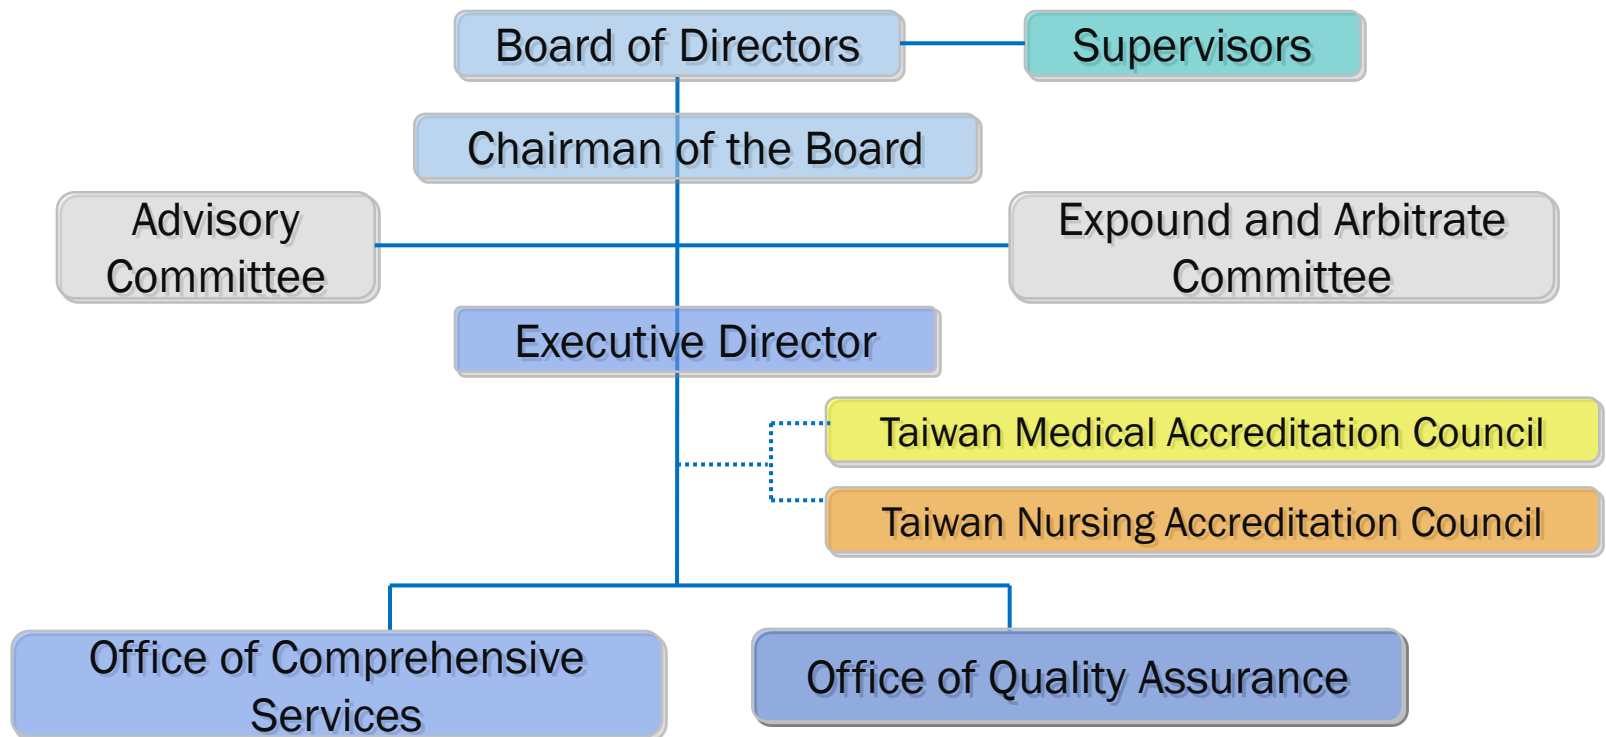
Board of Directors

Supervisors

Chairman of the Board

Advisory Committee

Expound and Arbitrate Committee

Executive Director

Taiwan Medical Accreditation Council

Taiwan Nursing Accreditation Council

Office of Comprehensive Services

Office of Quality Assurance